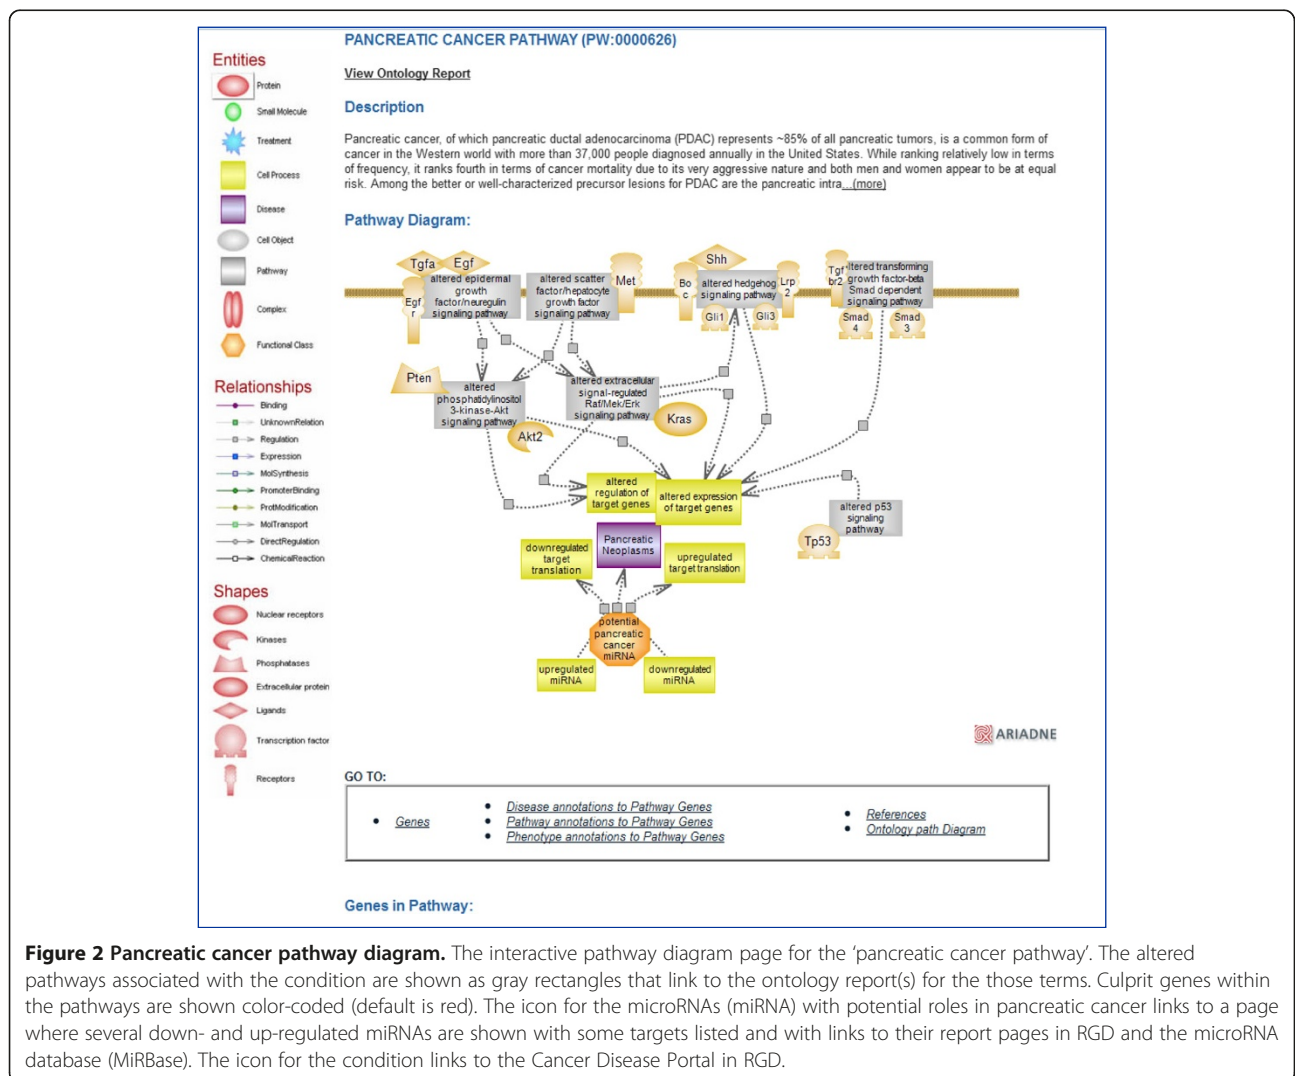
Entities

Protein
Small Molecule
Treatment
Cell Process
Disease
Cell Object
Pathway
Complex
Functional Class

Relationships

Binding
UnknownRelation
Regulation
Expression
MolSynthesis
PromoterBinding
ProtModification
MolTransport
DirectRegulation
ChemicalReaction

Shapes

Nuclear receptors
Kinases
Phosphatases
Extracellular protein
Ligands
Transcription factor
Receptors

PANCREATIC CANCER PATHWAY (PW:0000626)

View Ontology Report

Description

Pancreatic cancer, of which pancreatic ductal adenocarcinoma (PDAC) represents ~85% of all pancreatic tumors, is a common form of cancer in the Western world with more than 37,000 people diagnosed annually in the United States. While ranking relatively low in terms of frequency, it ranks fourth in terms of cancer mortality due to its very aggressive nature and both men and women appear to be at equal risk. Among the better or well-characterized precursor lesions for PDAC are the pancreatic intra...(more)

Pathway Diagram:

Tgfa
Egf
Egfr
altered epidermal growth factor/neuregulin signaling pathway
altered scatter factor/hepatocyte growth factor signaling pathway
Met
Shh
Boc
altered hedgehog signaling pathway
Lrp2
Gli1
Gli3
Tgfbr2
altered transforming growth factor-beta Smad dependent signaling pathway
Smad 4
Smad 3
Pten
altered phosphatidylinositol 3-kinase-Akt signaling pathway
Akt2
altered extracellular signal-regulated Raf/Mek/Erk signaling pathway
Kras
altered regulation of target genes
altered expression of target genes
altered p53 signaling pathway
Tp53
downregulated target translation
Pancreatic Neoplasms
upregulated target translation
potential pancreatic cancer miRNA
upregulated miRNA
downregulated miRNA

ARIADNE

GO TO:

• Genes
• Disease annotations to Pathway Genes
• Pathway annotations to Pathway Genes
• Phenotype annotations to Pathway Genes
• References
• Ontology path Diagram

Genes in Pathway:

Figure 2 Pancreatic cancer pathway diagram. The interactive pathway diagram page for the 'pancreatic cancer pathway'. The altered pathways associated with the condition are shown as gray rectangles that link to the ontology report(s) for the those terms. Culprit genes within the pathways are shown color-coded (default is red). The icon for the microRNAs (miRNA) with potential roles in pancreatic cancer links to a page where several down- and up-regulated miRNAs are shown with some targets listed and with links to their report pages in RGD and the microRNA database (MiRBase). The icon for the condition links to the Cancer Disease Portal in RGD.